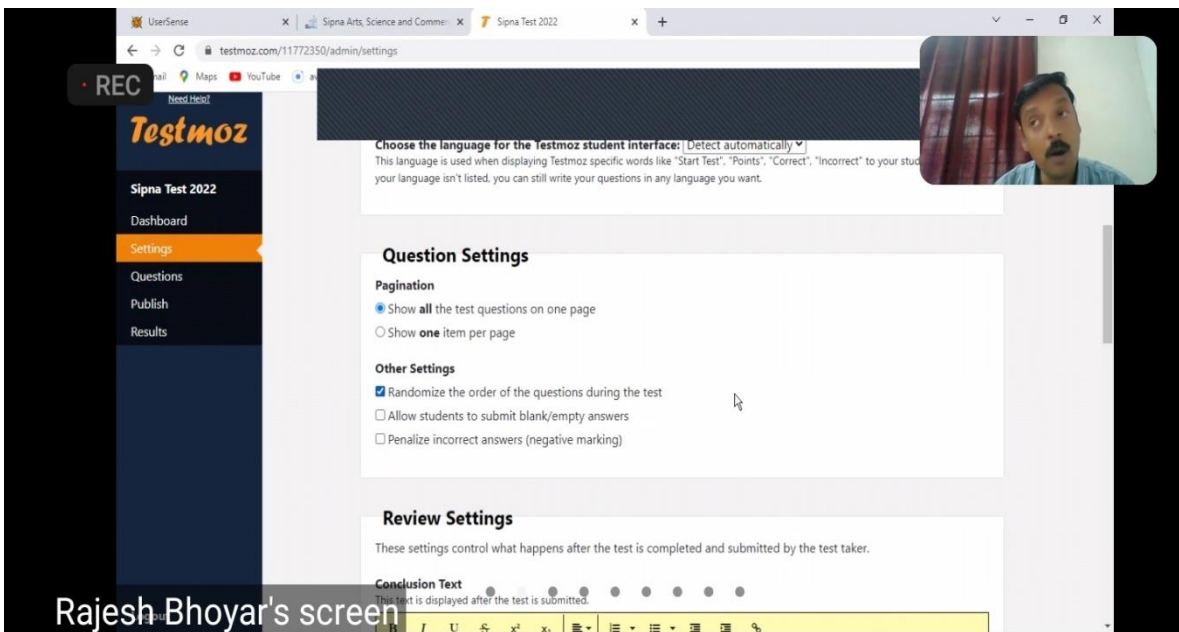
UserSense
Sipna Arts, Science and Comme
Sipna Test 2022
testmoz.com/11772350/admin/settings
REC
nail Maps YouTube
Need Help?
Testmoz
Sipna Test 2022
Dashboard
Settings
Questions
Publish
Results

Choose the language for the Testmoz student interface: Detect automatically
This language is used when displaying Testmoz specific words like "Start Test", "Points", "Correct", "Incorrect" to your stud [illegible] your language isn't listed, you can still write your questions in any language you want.

Question Settings
Pagination
Show all the test questions on one page
Show one item per page
Other Settings
Randomize the order of the questions during the test
Allow students to submit blank/empty answers
Penalize incorrect answers (negative marking)

Review Settings
These settings control what happens after the test is completed and submitted by the test taker.
Conclusion Text
This text is displayed after the test is submitted.

Rajesh Bhoyar's screen